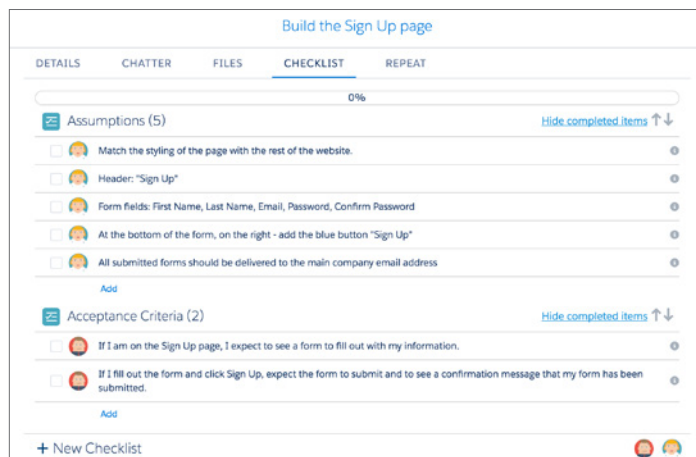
Build the Sign Up page

DETAILS CHATTER FILES CHECKLIST REPEAT

0%

Assumptions (5)

Hide completed items

Match the styling of the page with the rest of the website.

Header: "Sign Up"

Form fields: First Name, Last Name, Email, Password, Confirm Password

At the bottom of the form, on the right - add the blue button "Sign Up"

All submitted forms should be delivered to the main company email address

Add

Acceptance Criteria (2)

Hide completed items

If I am on the Sign Up page, I expect to see a form to fill out with my information.

If I fill out the form and click Sign Up, expect the form to submit and to see a confirmation message that my form has been submitted.

Add

+ New Checklist